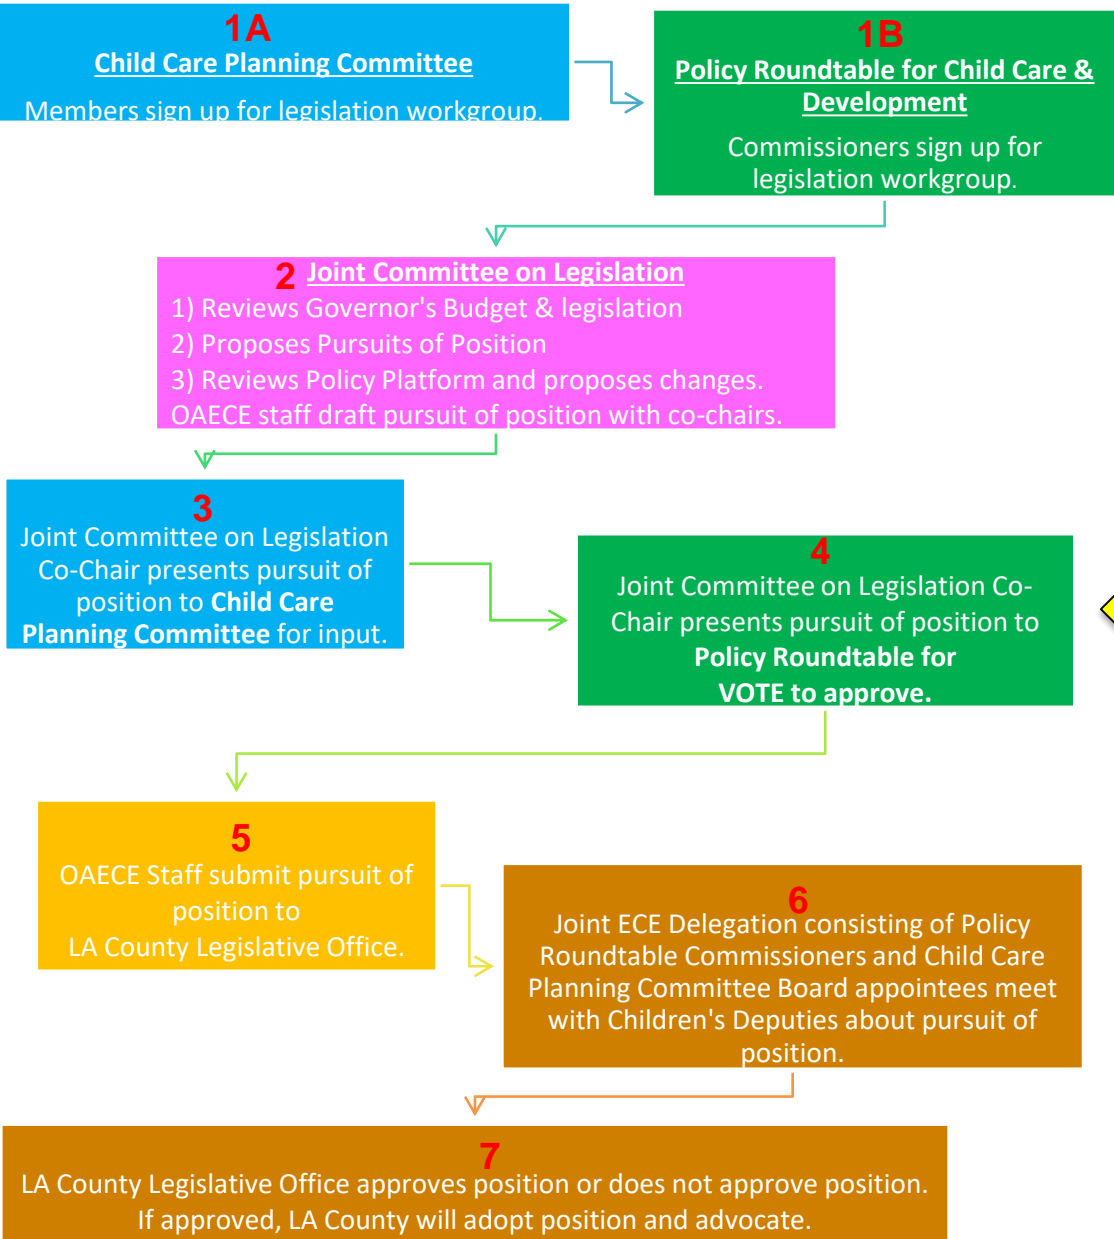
1A
Child Care Planning Committee

Members sign up for legislation workgroup.

1B
Policy Roundtable for Child Care & Development

Commissioners sign up for legislation workgroup.

2 Joint Committee on Legislation
1) Reviews Governor's Budget & legislation
2) Proposes Pursuits of Position
3) Reviews Policy Platform and proposes changes.
OAECE staff draft pursuit of position with co-chairs.

3
Joint Committee on Legislation Co-Chair presents pursuit of position to Child Care Planning Committee for input.

4
Joint Committee on Legislation Co-Chair presents pursuit of position to Policy Roundtable for VOTE to approve.

5
OAECE Staff submit pursuit of position to LA County Legislative Office.

6
Joint ECE Delegation consisting of Policy Roundtable Commissioners and Child Care Planning Committee Board appointees meet with Children's Deputies about pursuit of position.

7
LA County Legislative Office approves position or does not approve position. If approved, LA County will adopt position and advocate.